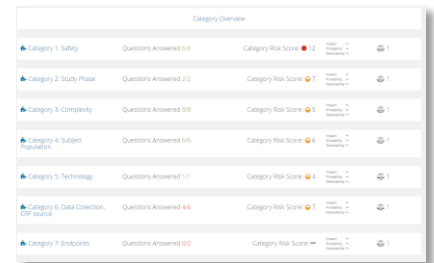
Category Overview

Category 1: Safety | Questions Answered 6/6 | Category Risk Score: 12 | Impact: Probability: Detectability: | 1

Category 2: Study Phase | Questions Answered 2/2 | Category Risk Score: 7 | Impact: Probability: Detectability: | 1

Category 3: Complexity | Questions Answered 8/8 | Category Risk Score: 5 | Impact: Probability: Detectability: | 1

Category 4: Subject Population | Questions Answered 6/6 | Category Risk Score: 6 | Impact: Probability: Detectability: | 1

Category 5: Technology | Questions Answered 1/1 | Category Risk Score: 4 | Impact: Probability: Detectability: | 1

Category 6: Data Collection, CRF source | Questions Answered 4/6 | Category Risk Score: 7 | Impact: Probability: Detectability: | 1

Category 7: Endpoints | Questions Answered 0/2 | Category Risk Score: – | Impact: Probability: Detectability: | 1